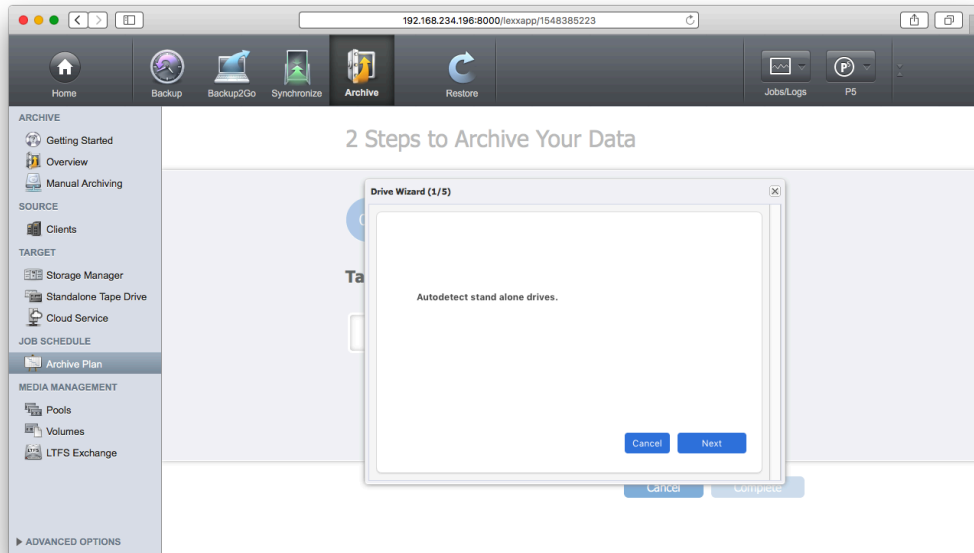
192.168.234.196:8000/lexxapp/1548385223

Home
Backup
Backup2Go
Synchronize
Archive
Restore
Jobs/Logs
P5

ARCHIVE
Getting Started
Overview
Manual Archiving
SOURCE
Clients
TARGET
Storage Manager
Standalone Tape Drive
Cloud Service
JOB SCHEDULE
Archive Plan
MEDIA MANAGEMENT
Pools
Volumes
LTFS Exchange
▶ ADVANCED OPTIONS

2 Steps to Archive Your Data

Ta

Drive Wizard (1/5)

Autodetect stand alone drives.

Cancel
Next

Cancel
Complete